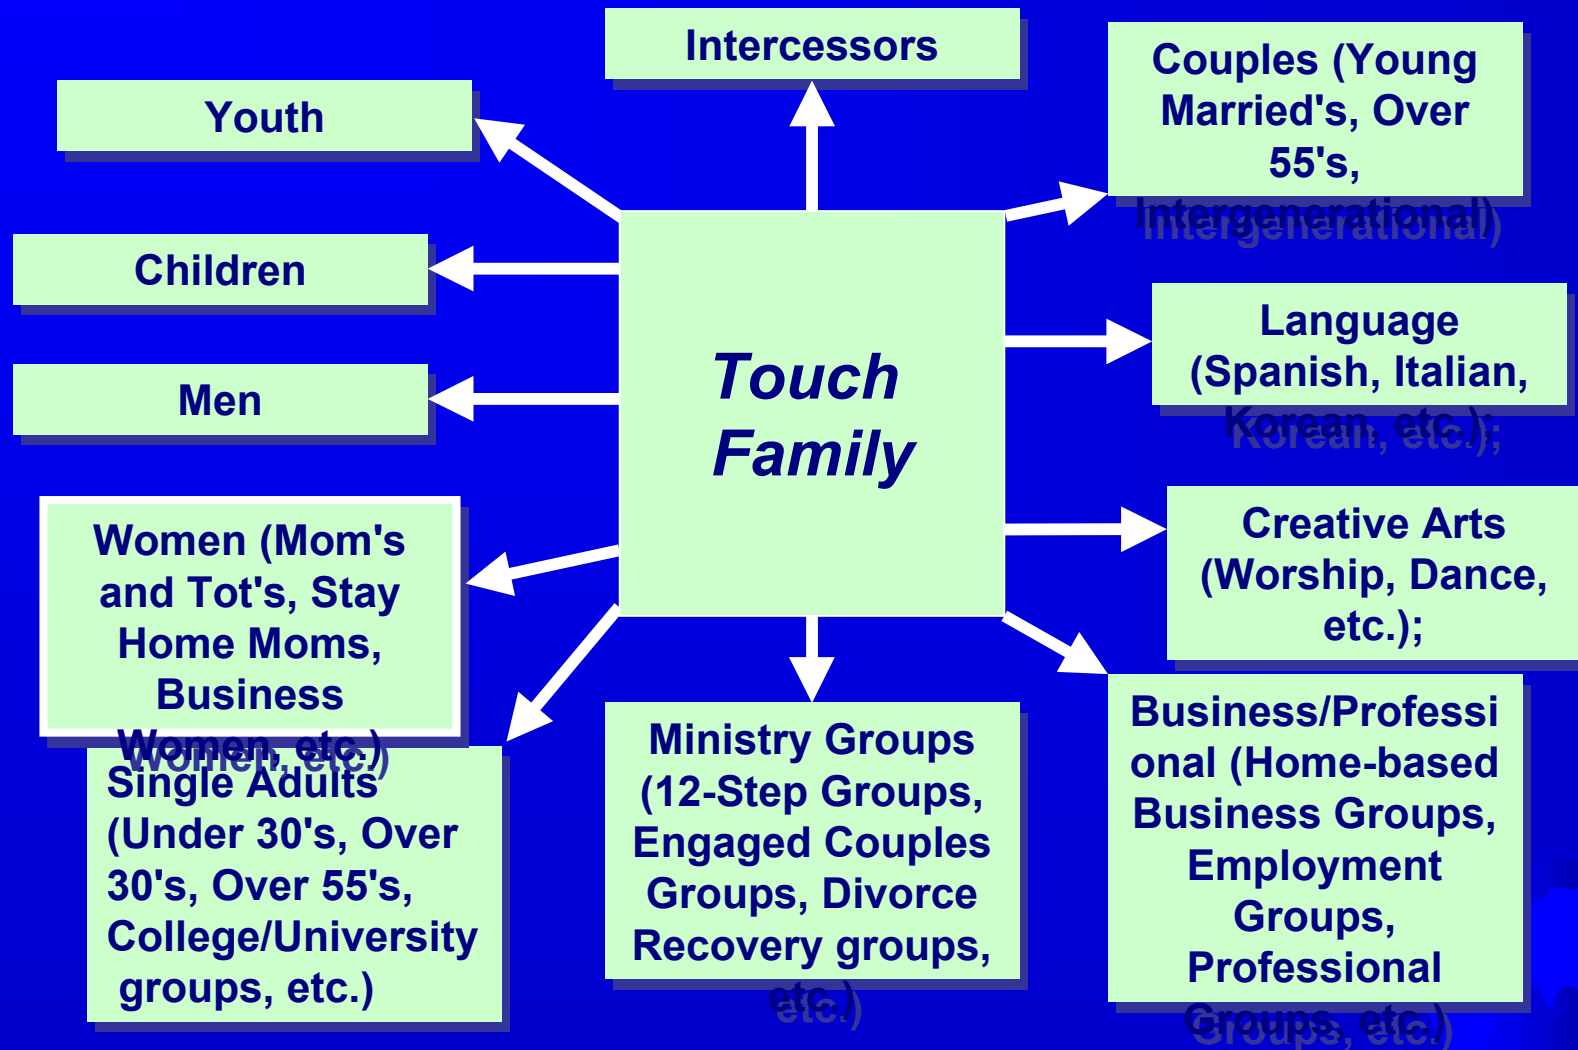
Intercessors

Youth

Couples (Young Married's, Over 55's, Intergenerational)

Children

Language (Spanish, Italian, Korean, etc.);

Men

Touch Family

Creative Arts (Worship, Dance, etc.);

Women (Mom's and Tot's, Stay Home Moms, Business Women, etc.)

Single Adults (Under 30's, Over 30's, Over 55's, College/University groups, etc.)

Ministry Groups (12-Step Groups, Engaged Couples Groups, Divorce Recovery groups, etc.)

Business/Professional (Home-based Business Groups, Employment Groups, Professional Groups, etc.)